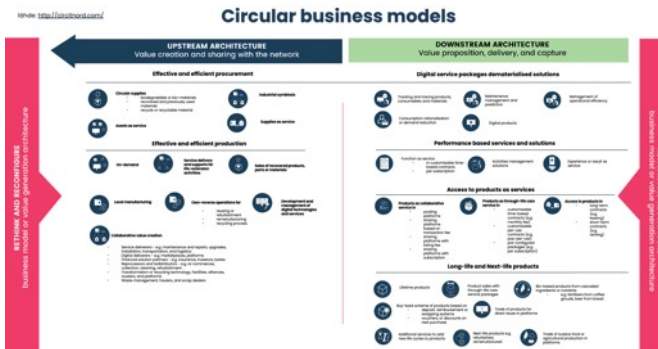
Lähde: https://circlinord.com/

Circular business models

UPSTREAM ARCHITECTURE
Value creation and sharing with the network

DOWNSTREAM ARCHITECTURE
Value proposition, delivery, and capture

RETHINK AND RECONFIGURE
business model or value generation architecture

business model or value generation architecture

Effective and efficient procurement

Circular supplies
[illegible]

Industrial symbiosis

Assets as service

Supplies as service

Effective and efficient production

On-demand

Service delivery and support for life extension activities

Sales of recovered products, parts or materials

Local manufacturing

Own reverse operations for

Development and management of shared technologies and services

Collaborative value creation

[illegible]

Digital service packages dematerialised solutions

Tracking and tracing products, consumables and materials

Maintenance management and prediction

Management of operational efficiency

Consumption rationalisation or demand reduction

Digital products

Performance based services and solutions

Function as service

Activities management solutions

Experience or result as service

Access to products as services

Products as collaborative services

Products as through-life care services

Access to products

Long-life and Next-life products

Lifetime products

Product sales with through-life care service packages

Bio-based products from cascaded ingredients or materials

Buy-back scheme of products

Trade of products for direct reuse or platforms

Additional services to add new life cycles to products

Next-life products e.g. refurbished, remanufactured

Trade of surplus food or agricultural products